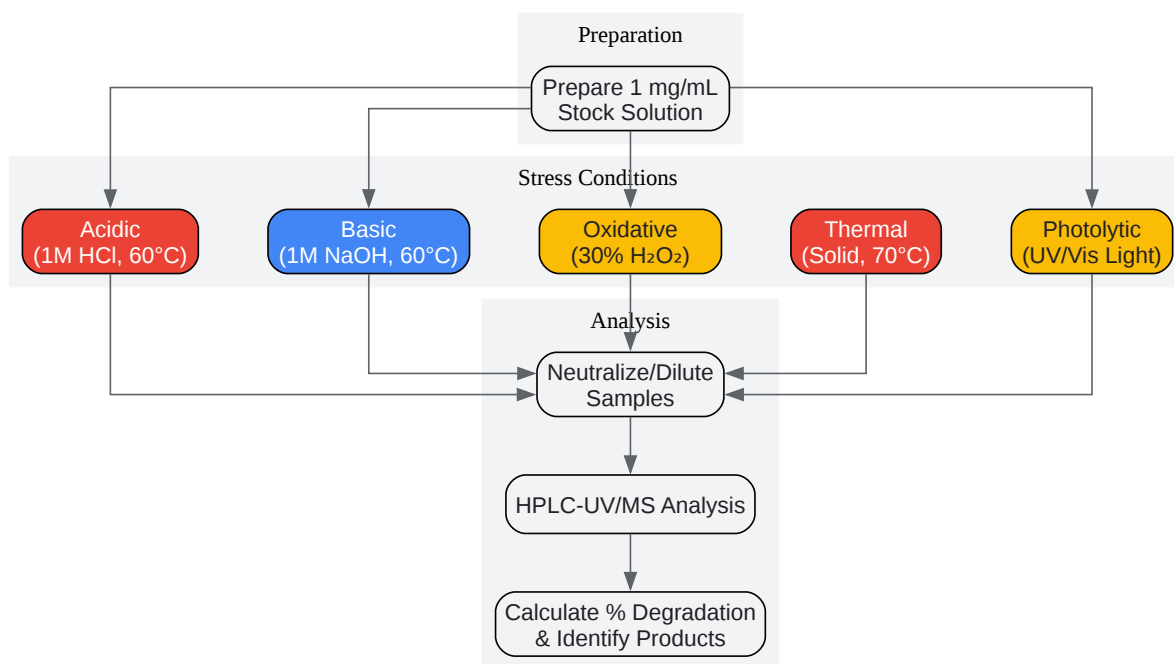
Preparation

Prepare 1 mg/mL Stock Solution

Stress Conditions

Acidic (1M HCl, 60°C)

Basic (1M NaOH, 60°C)

Oxidative (30% $H_2O_2$)

Thermal (Solid, 70°C)

Photolytic (UV/Vis Light)

Analysis

Neutralize/Dilute Samples

HPLC-UV/MS Analysis

Calculate % Degradation & Identify Products